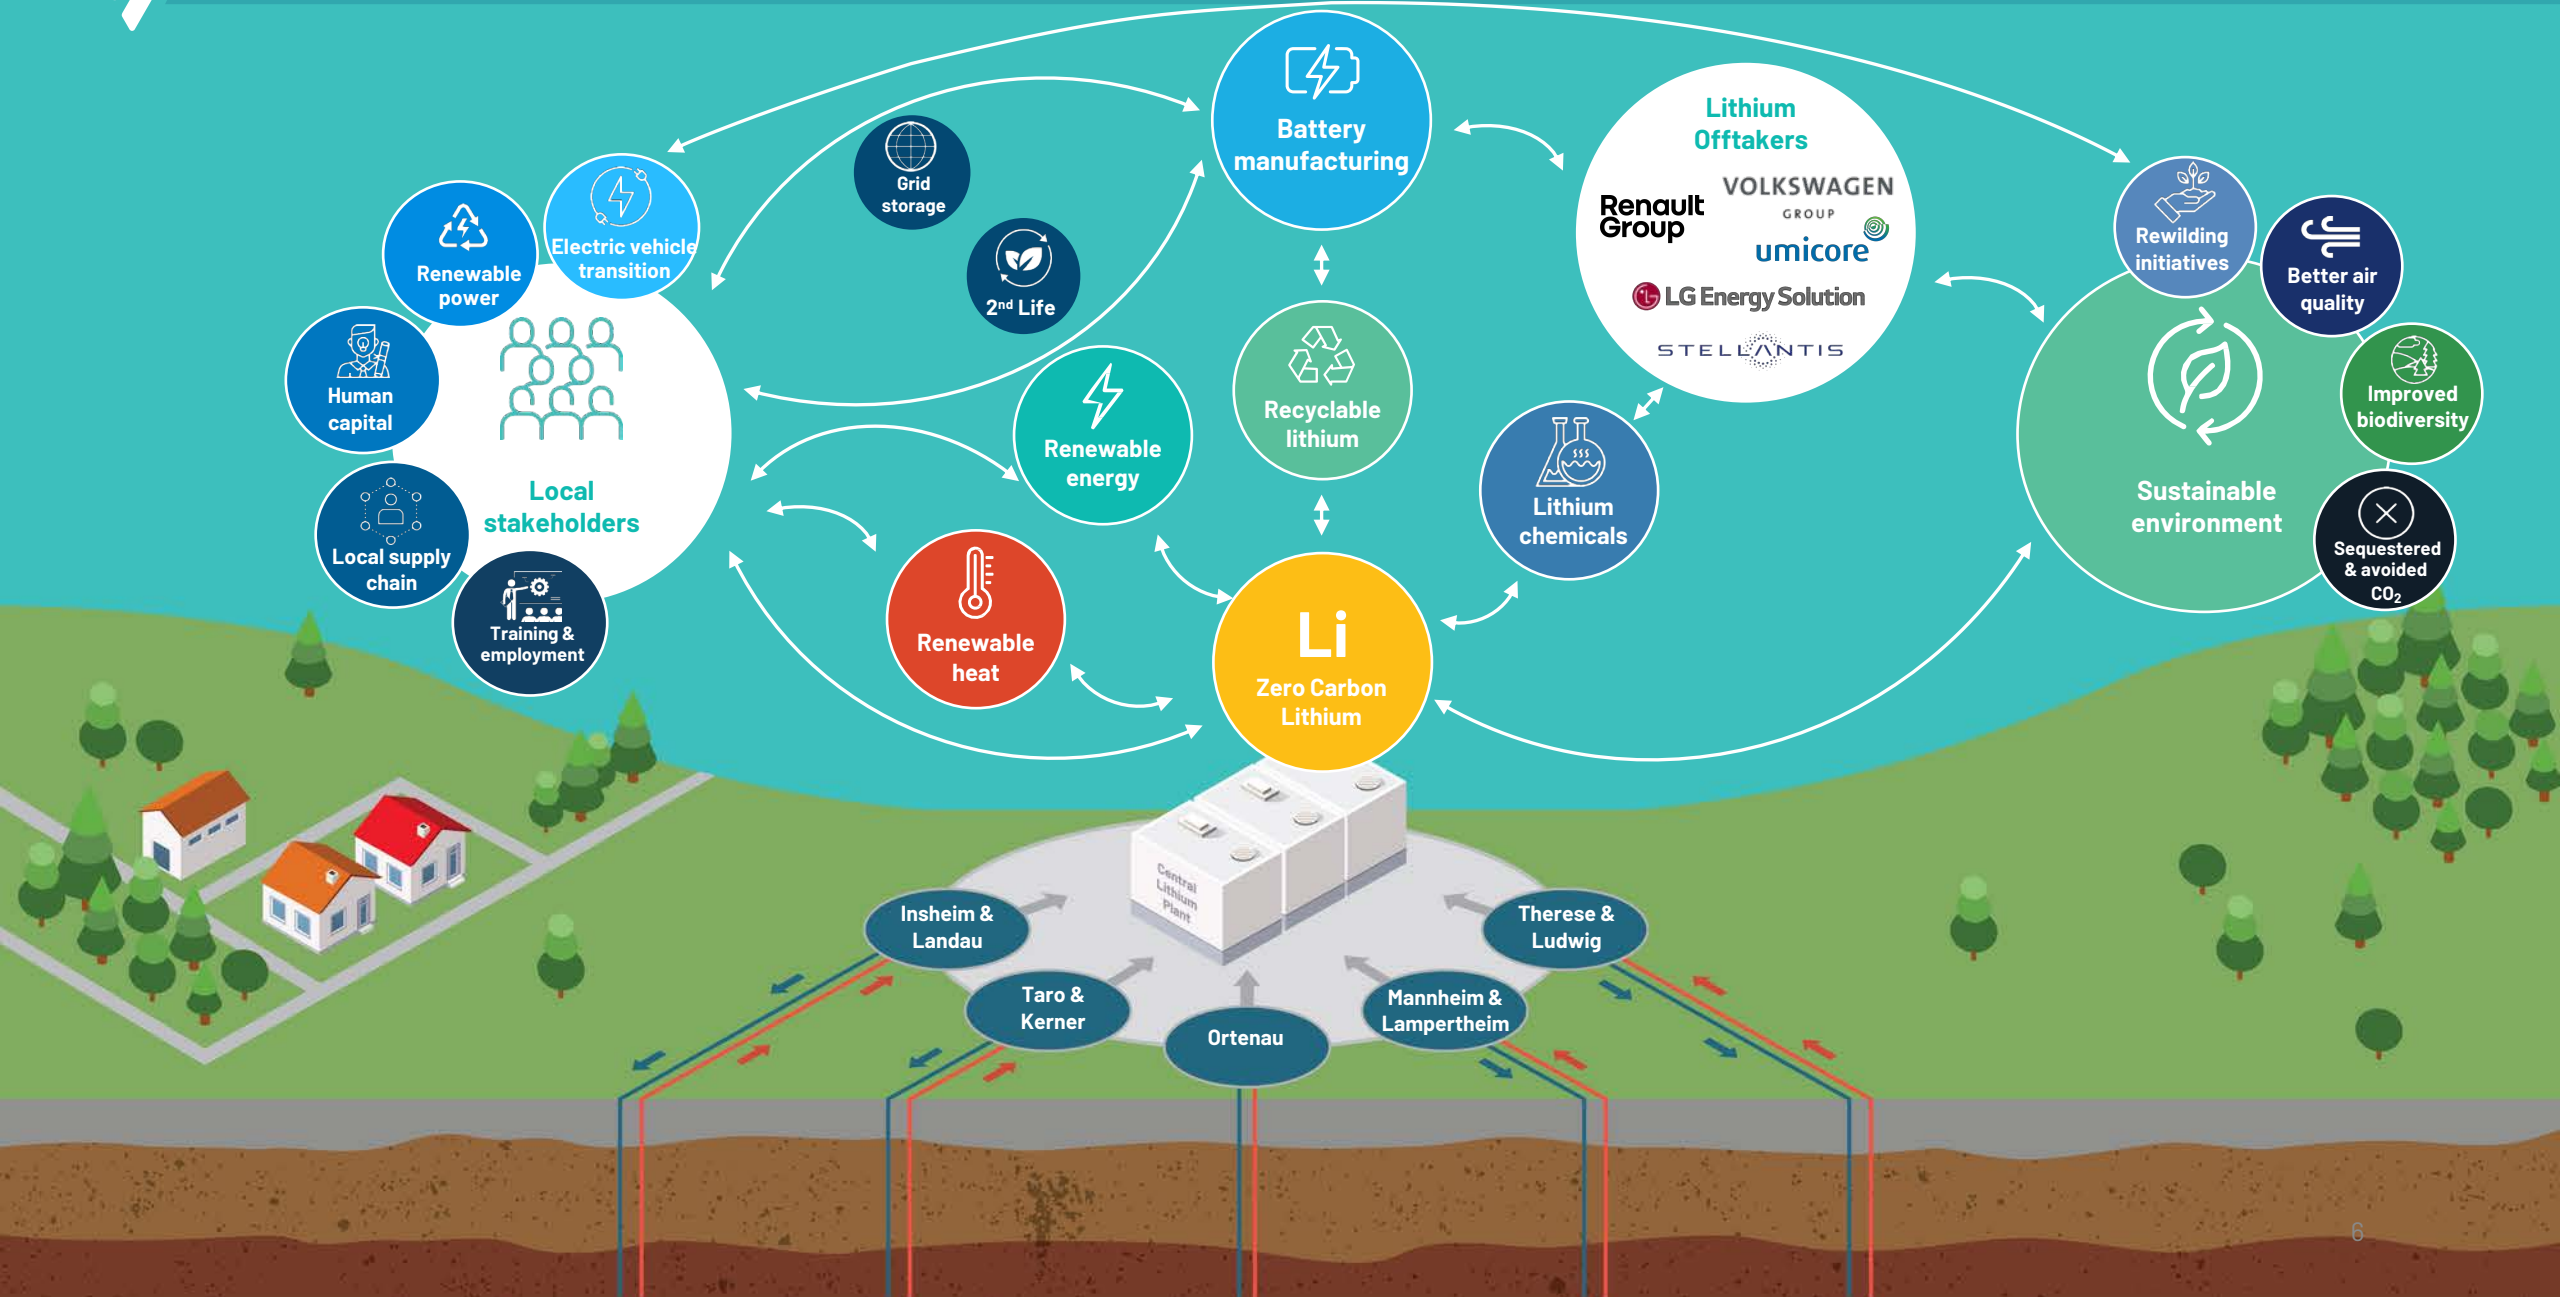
Battery manufacturing

Grid storage

2nd Life

Lithium Offtakers

VOLKSWAGEN GROUP

Renault Group

umicore

LG Energy Solution

STELLANTIS

Renewable power

Electric vehicle transition

Human capital

Local stakeholders

Local supply chain

Training & employment

Renewable energy

Recyclable lithium

Lithium chemicals

Renewable heat

Li

Zero Carbon Lithium

Rewilding initiatives

Better air quality

Improved biodiversity

Sustainable environment

Sequestered & avoided $CO_2$

Central Lithium Plant

Insheim & Landau

Taro & Kerner

Ortenau

Mannheim & Lampertheim

Therese & Ludwig

6